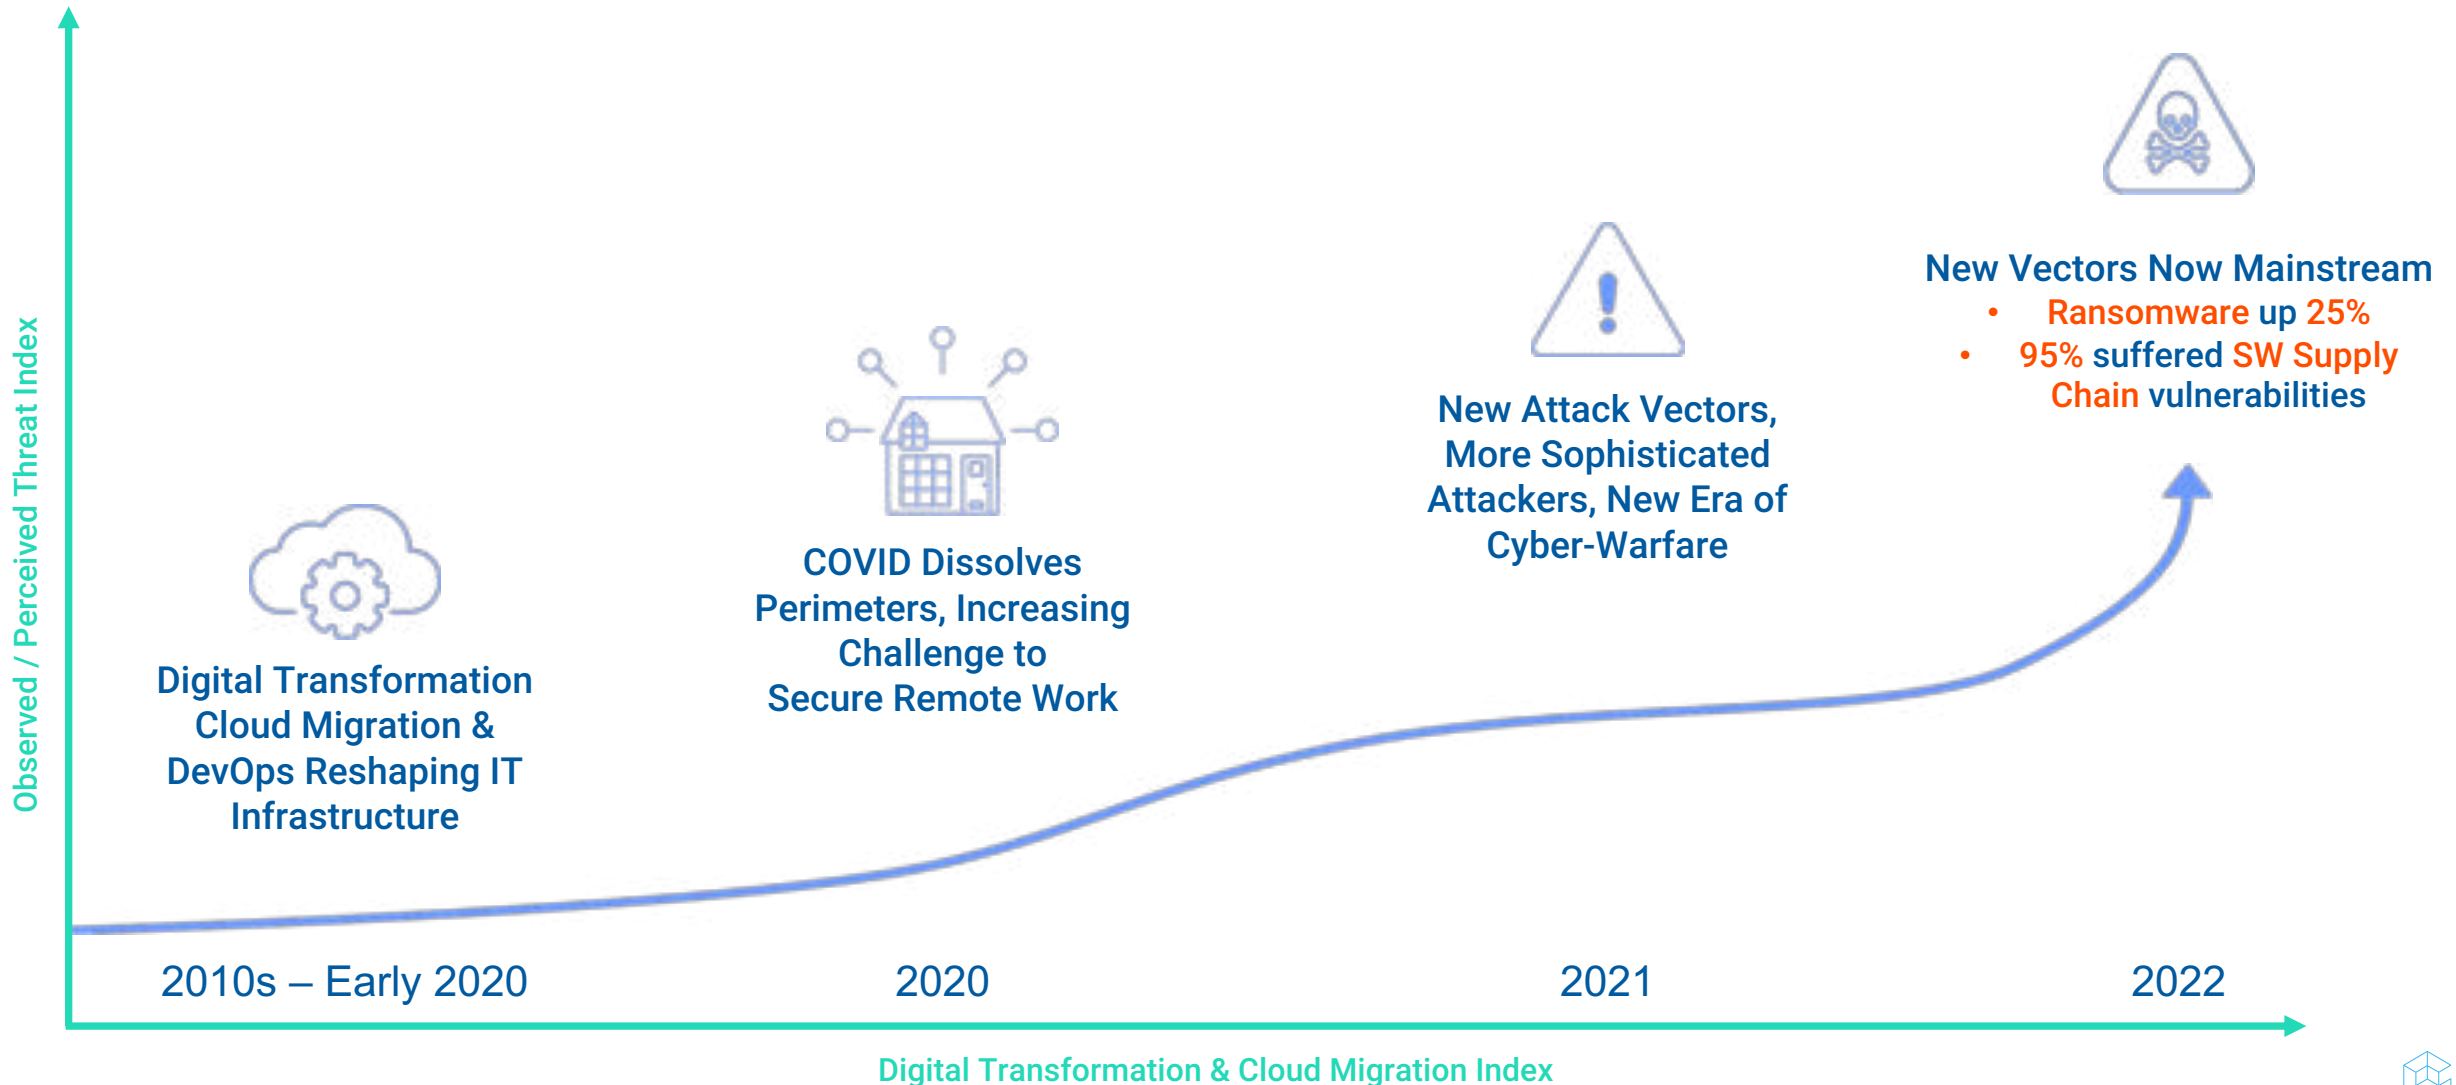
Observed / Perceived Threat Index

Digital Transformation Cloud Migration & DevOps Reshaping IT Infrastructure

COVID Dissolves Perimeters, Increasing Challenge to Secure Remote Work

New Attack Vectors, More Sophisticated Attackers, New Era of Cyber-Warfare

New Vectors Now Mainstream
• Ransomware up 25%
• 95% suffered SW Supply Chain vulnerabilities

2010s – Early 2020

2020

2021

2022

Digital Transformation & Cloud Migration Index